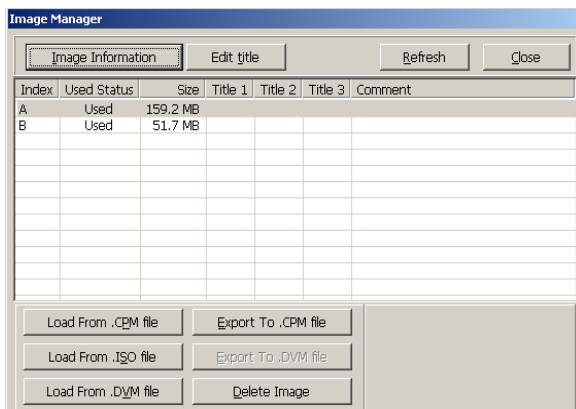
Image Manager

Image Information
Edit title
Refresh
Close

| Index | Used Status | Size | Title 1 | Title 2 | Title 3 | Comment |
|---|---|---|---|---|---|---|
| A | Used | 159.2 MB | | | | |
| B | Used | 51.7 MB | | | | |

Load From .CPM file
Export To .CPM file
Load From .ISO file
Export To .DVM file
Load From .DVM file
Delete Image